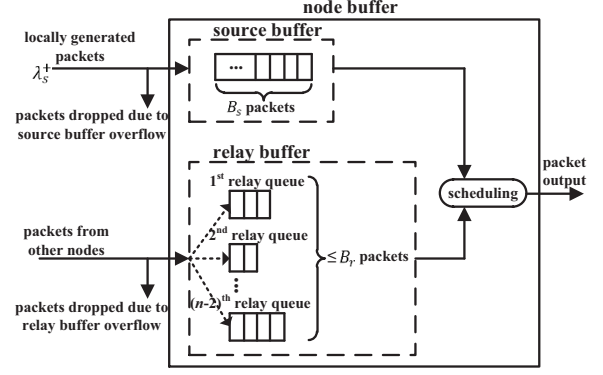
node buffer

source buffer

locally generated packets

$\lambda_s^+$

...

$B_s$ packets

packets dropped due to source buffer overflow

relay buffer

1$^{st}$ relay queue

2$^{nd}$ relay queue

packets from other nodes

$\leq B_r$ packets

scheduling

packet output

packets dropped due to relay buffer overflow

$(n\text{-}2)^{th}$ relay queue